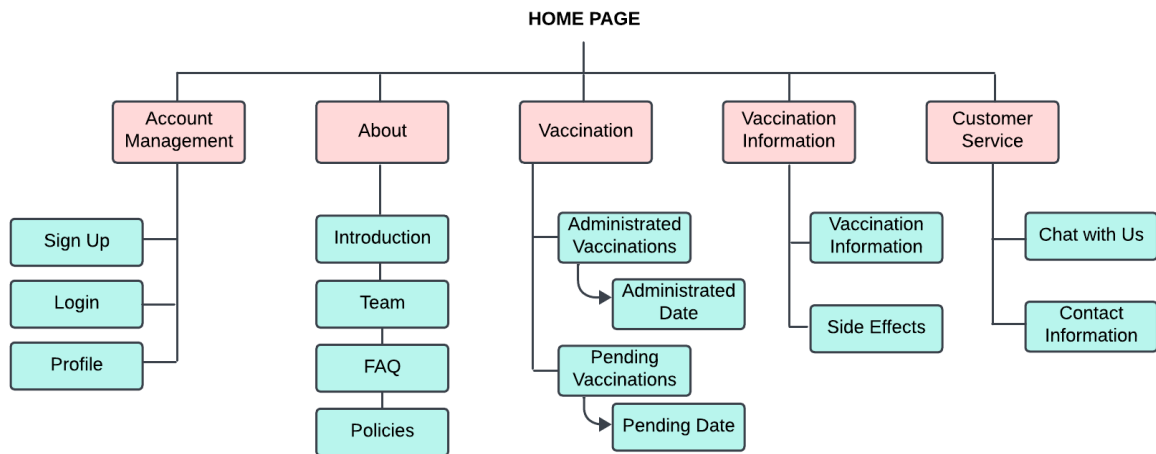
HOME PAGE

Account Management

Sign Up

Login

Profile

About

Introduction

Team

FAQ

Policies

Vaccination

Administrated Vaccinations

Administrated Date

Pending Vaccinations

Pending Date

Vaccination Information

Vaccination Information

Side Effects

Customer Service

Chat with Us

Contact Information